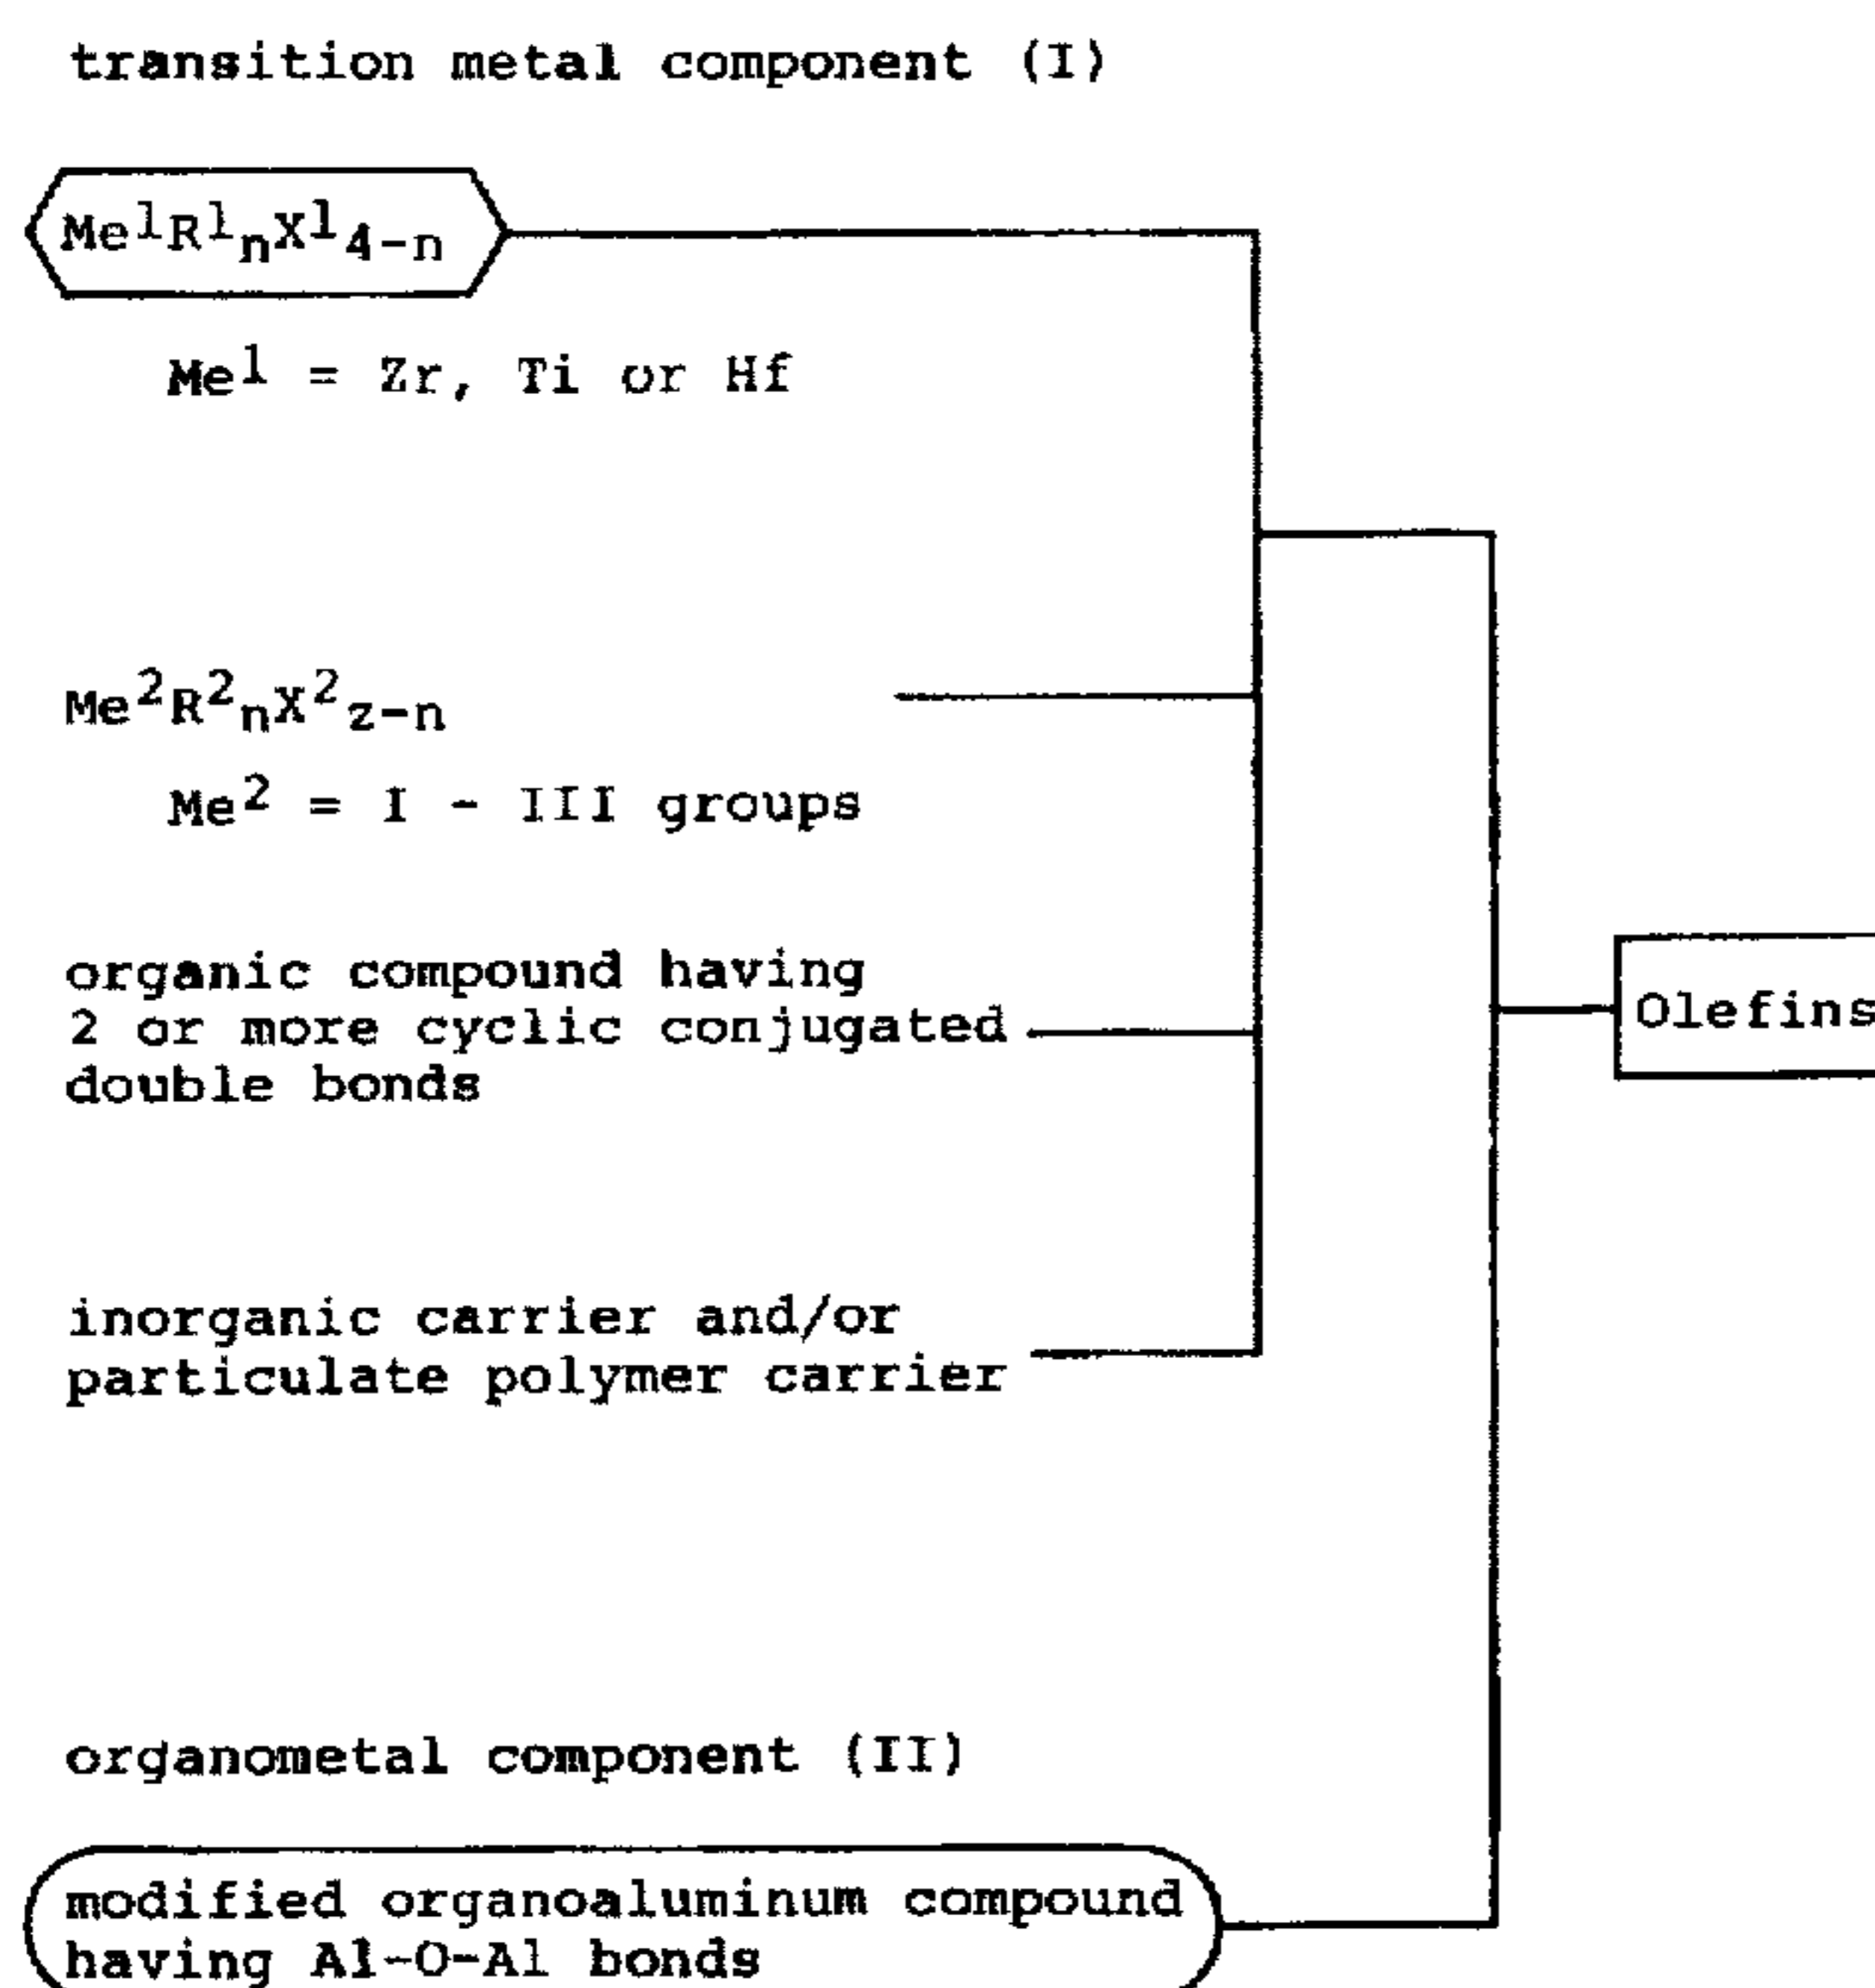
transition metal component (I)

$Me^1R^1{}_nX^1{}_{4-n}$

$Me^1$ = Zr, Ti or Hf

$Me^2R^2{}_nX^2{}_{z-n}$

$Me^2$ = I - III groups

organic compound having 2 or more cyclic conjugated double bonds

inorganic carrier and/or particulate polymer carrier

organometal component (II)

modified organoaluminum compound having Al-O-Al bonds

Olefins